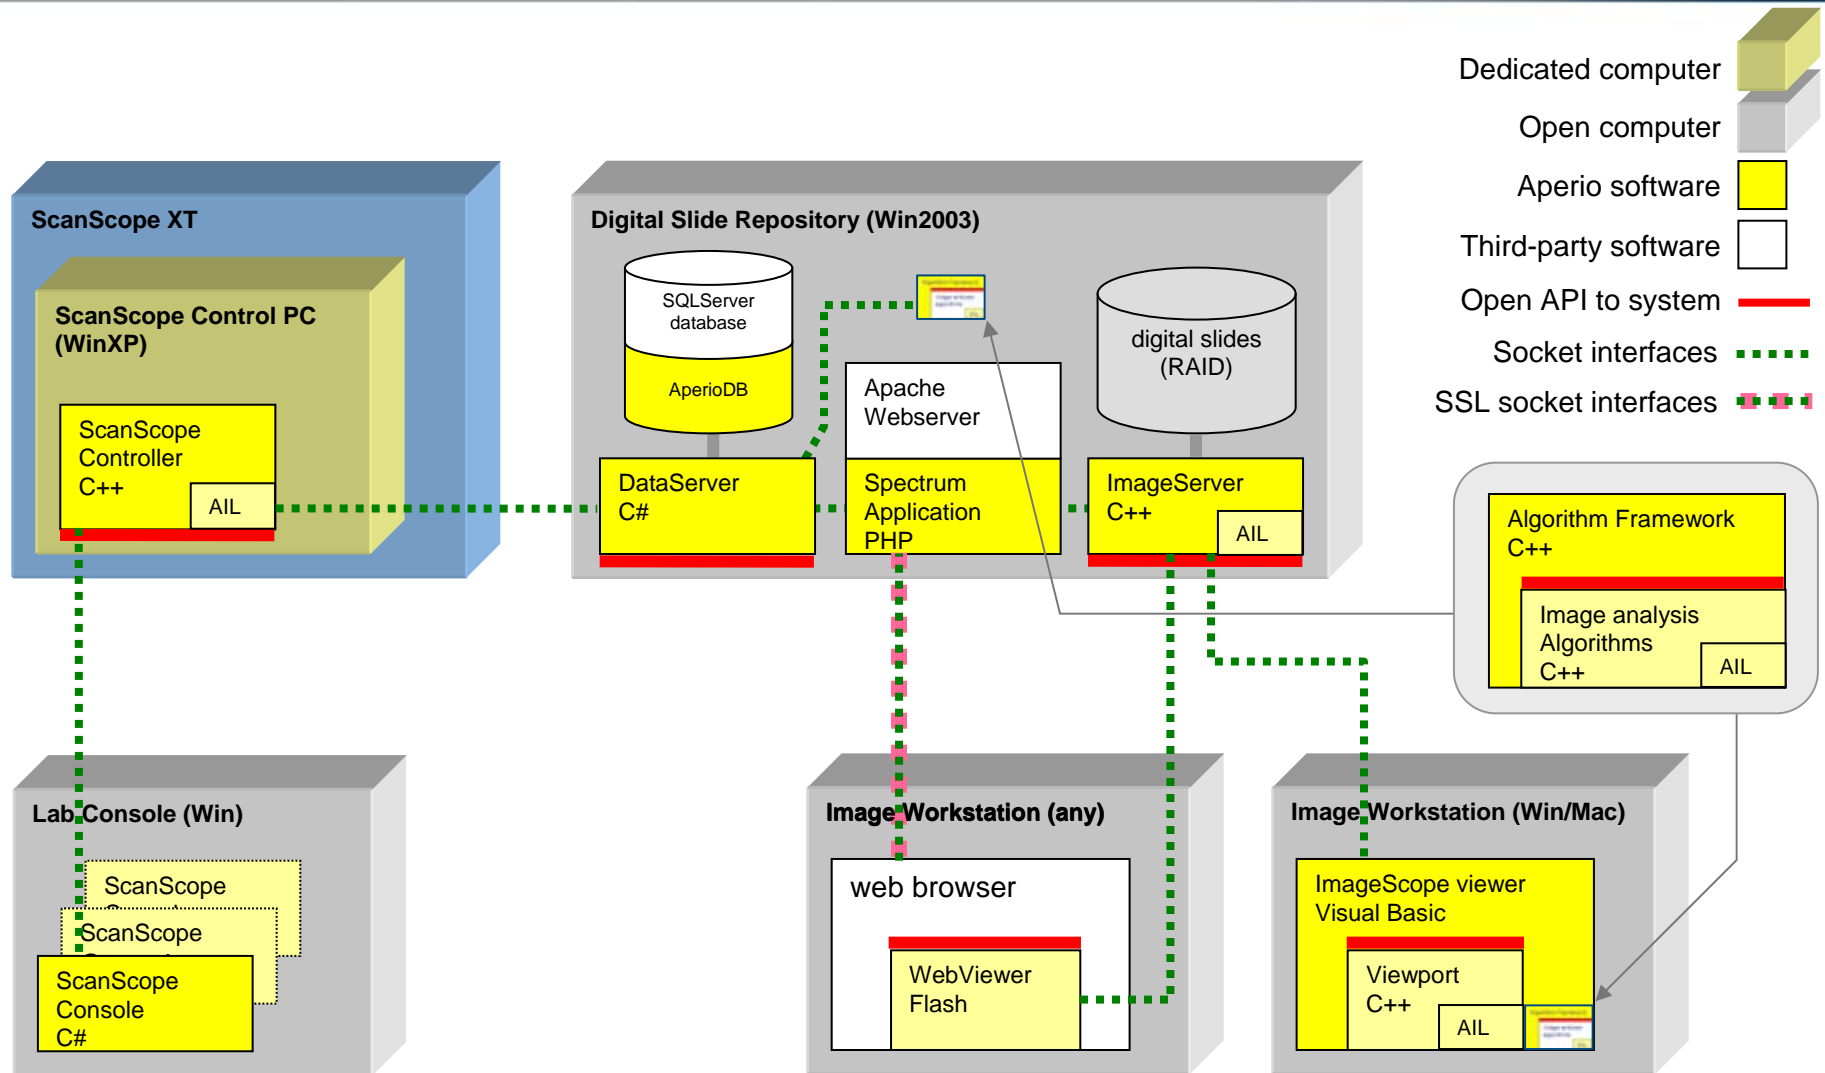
Dedicated computer
Open computer
Aperio software
Third-party software
Open API to system
Socket interfaces
SSL socket interfaces

ScanScope XT

ScanScope Control PC (WinXP)

ScanScope Controller C++

AIL

Digital Slide Repository (Win2003)

SQLServer database

AperioDB

Apache Webserver

digital slides (RAID)

DataServer C#

Spectrum Application PHP

ImageServer C++

AIL

Algorithm Framework C++

Image analysis Algorithms C++

AIL

Lab Console (Win)

ScanScope

ScanScope

ScanScope Console C#

Image Workstation (any)

web browser

WebViewer Flash

Image Workstation (Win/Mac)

ImageScope viewer Visual Basic

Viewport C++

AIL